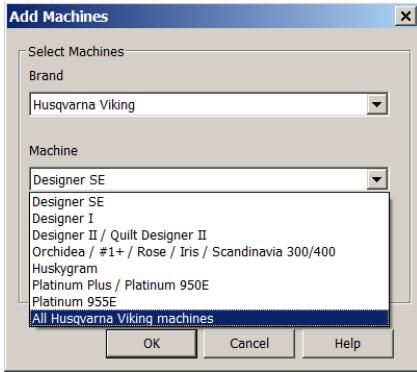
Add Machines

Select Machines

Brand

Husqvarna Viking

Machine

Designer SE

Designer SE
Designer I
Designer II / Quilt Designer II
Orchidea / #1+ / Rose / Iris / Scandinavia 300/400
Huskygram
Platinum Plus / Platinum 950E
Platinum 955E
All Husqvarna Viking machines

OK
Cancel
Help